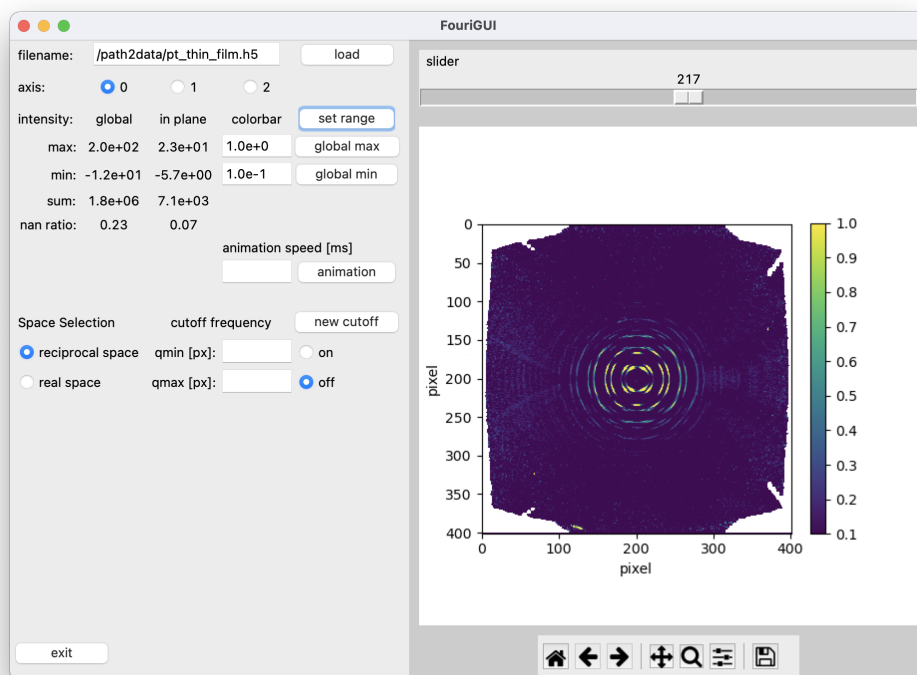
FouriGUI

filename: /path2data/pt_thin_film.h5 load

axis: 0 1 2

intensity: global in plane colorbar set range

max: 2.0e+02 2.3e+01 1.0e+0 global max

min: -1.2e+01 -5.7e+00 1.0e-1 global min

sum: 1.8e+06 7.1e+03

nan ratio: 0.23 0.07

animation speed [ms]

animation

Space Selection cutoff frequency new cutoff

reciprocal space qmin [px]: on

real space qmax [px]: off

exit

slider

217

0
50
100
150
200
250
300
350
400

pixel

0 100 200 300 400

pixel

1.0
0.9
0.8
0.7
0.6
0.5
0.4
0.3
0.2
0.1